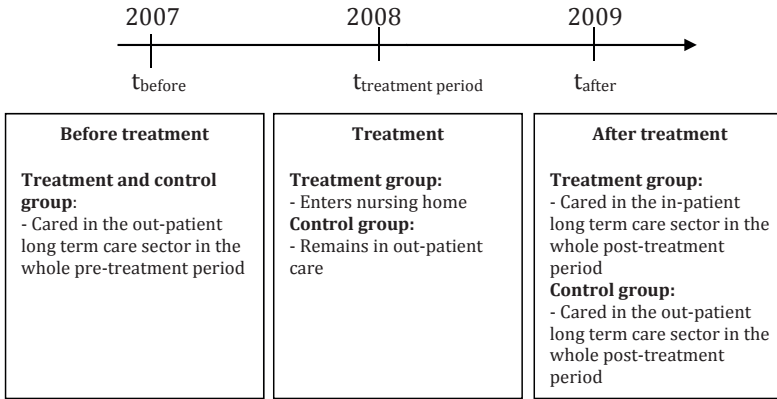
2007

2008

2009

$t_{before}$

$t_{treatment\ period}$

$t_{after}$

**Before treatment**

**Treatment and control group**:
- Cared in the out-patient long term care sector in the whole pre-treatment period

**Treatment**

**Treatment group:**
- Enters nursing home
**Control group:**
- Remains in out-patient care

**After treatment**

**Treatment group:**
- Cared in the in-patient long term care sector in the whole post-treatment period
**Control group:**
- Cared in the out-patient long term care sector in the whole post-treatment period